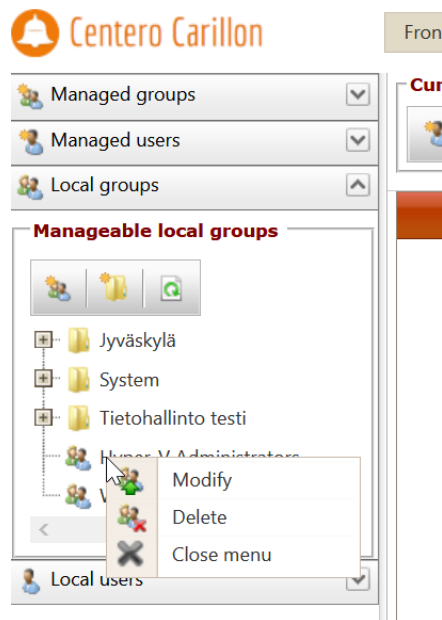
Centero Carillon

Fron

Managed groups

Managed users

Local groups

Manageable local groups

Jyväskylä

System

Tietohallinto testi

Hyper-V Administrators

W

Modify

Delete

Close menu

Local users

Cur